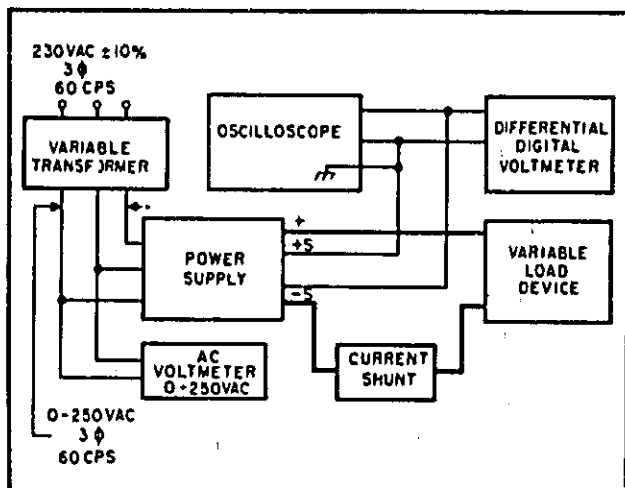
230VAC ±10%
3 $\phi$
60 CPS

VARIABLE TRANSFORMER

OSCILLOSCOPE

DIFFERENTIAL DIGITAL VOLTMETER

POWER SUPPLY

+
+S
-
-S

VARIABLE LOAD DEVICE

AC VOLTMETER 0-250VAC

CURRENT SHUNT

0-250VAC
3 $\phi$
60 CPS